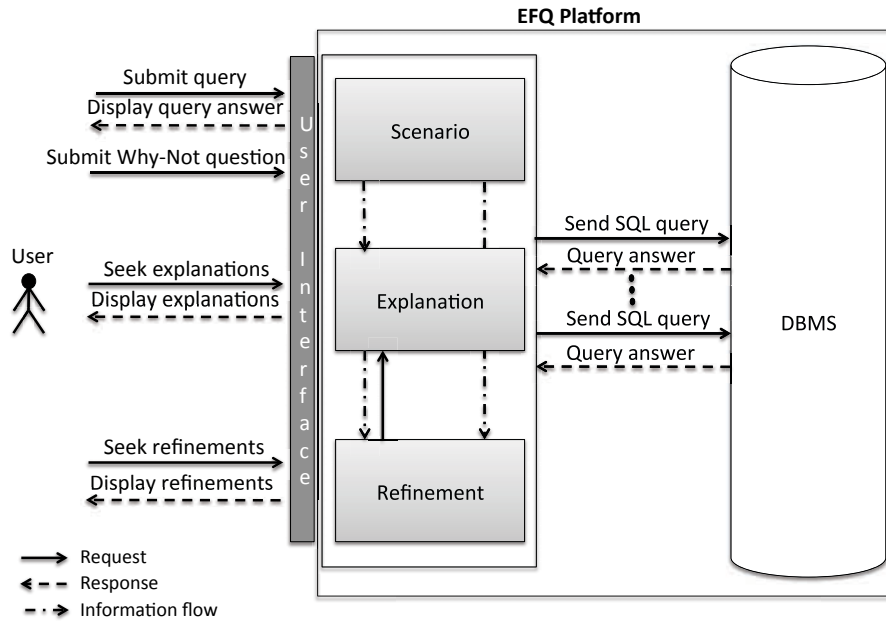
EFQ Platform

Submit query
Display query answer
Submit Why-Not question

User

Seek explanations
Display explanations

Seek refinements
Display refinements

User Interface

Scenario

Explanation

Refinement

Send SQL query
Query answer
Send SQL query
Query answer

DBMS

Request
Response
Information flow